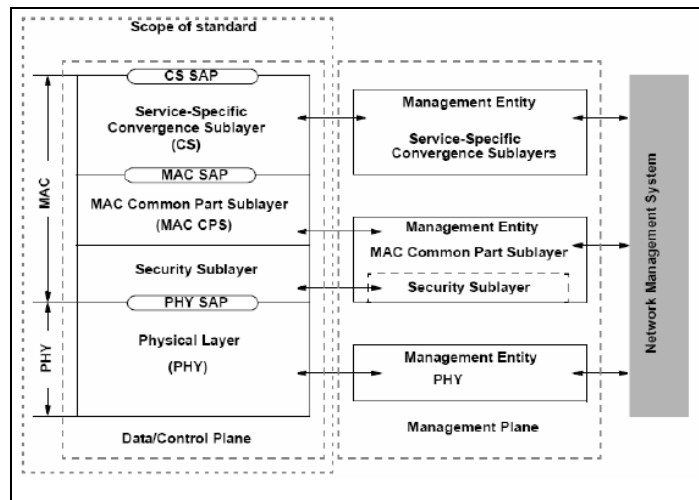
Scope of standard

MAC

PHY

CS SAP

Service-Specific Convergence Sublayer (CS)

MAC SAP

MAC Common Part Sublayer (MAC CPS)

Security Sublayer

PHY SAP

Physical Layer (PHY)

Data/Control Plane

Management Entity

Service-Specific Convergence Sublayers

Management Entity

MAC Common Part Sublayer

Security Sublayer

Management Entity

PHY

Management Plane

Network Management System